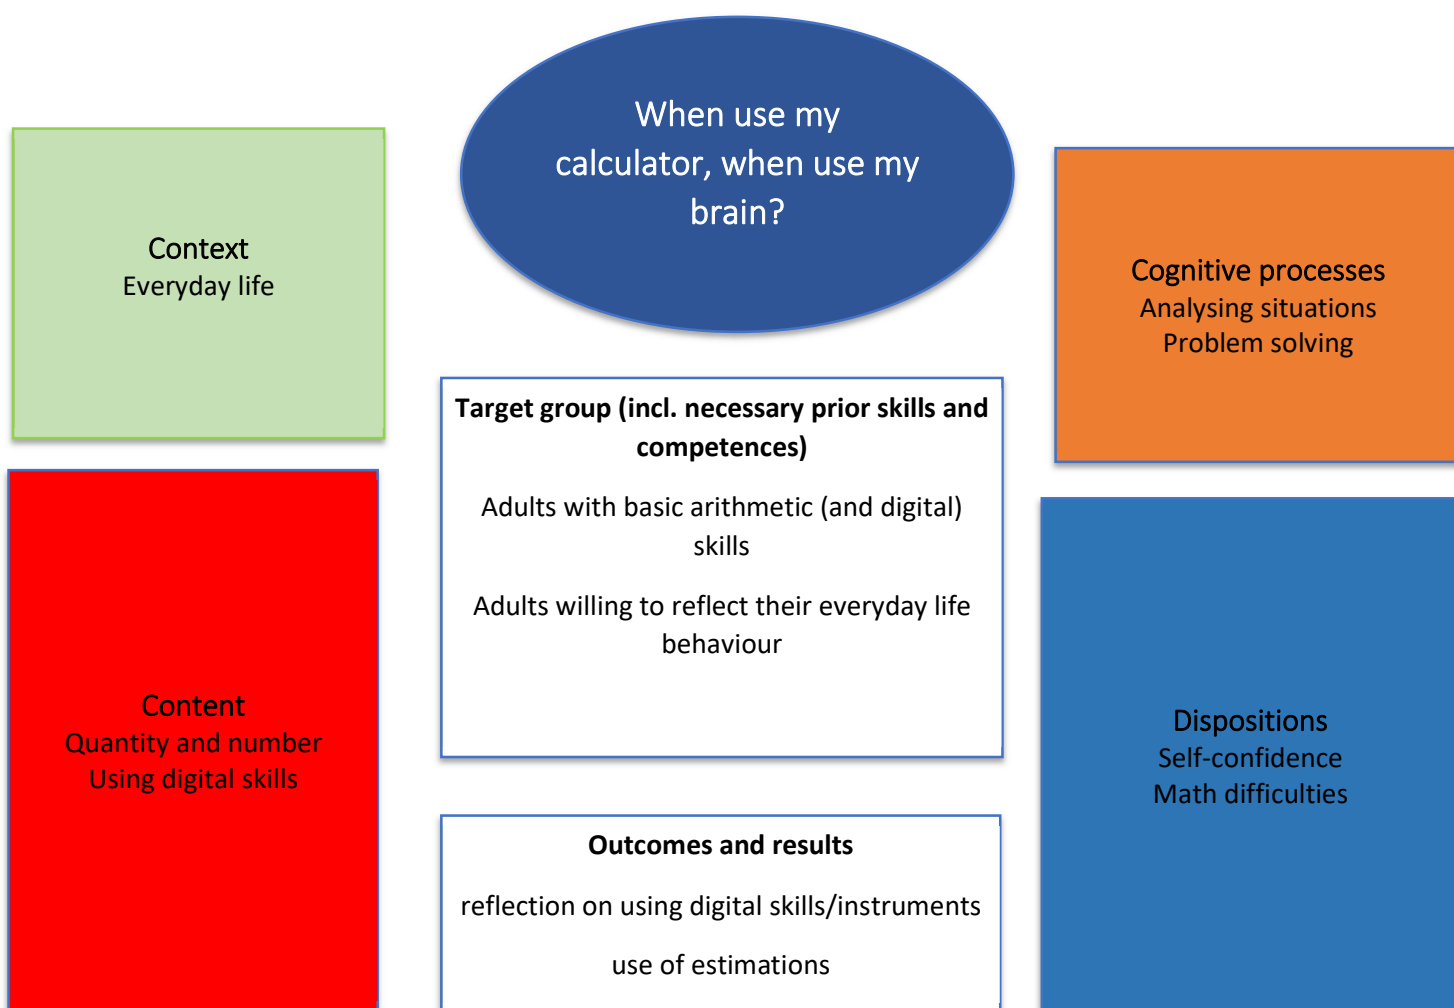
When use my calculator, when use my brain?

Context
Everyday life

Cognitive processes
Analysing situations
Problem solving

Target group (incl. necessary prior skills and competences)

Adults with basic arithmetic (and digital) skills

Adults willing to reflect their everyday life behaviour

Content
Quantity and number
Using digital skills

Dispositions
Self-confidence
Math difficulties

Outcomes and results

reflection on using digital skills/instruments

use of estimations